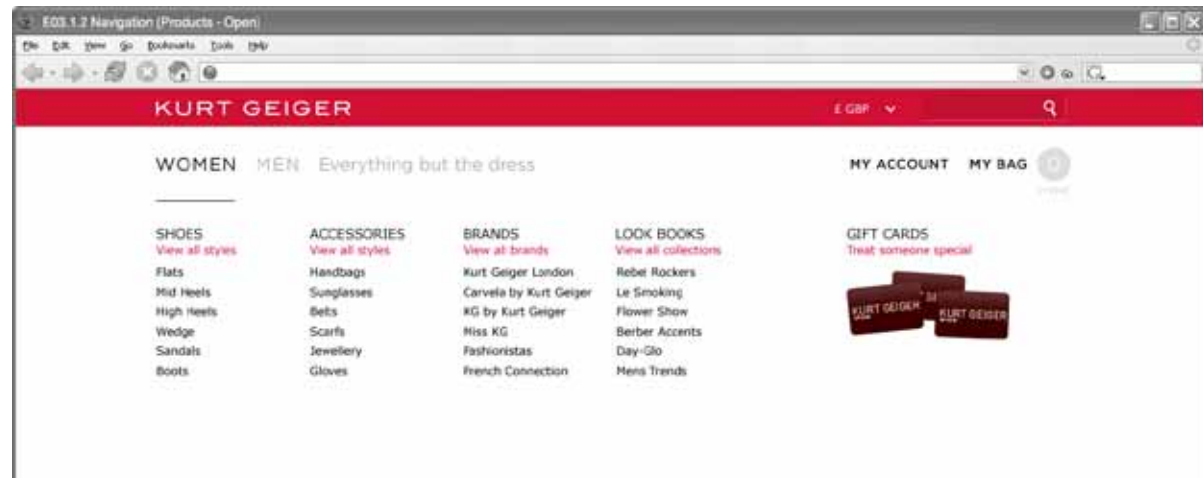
E03.1.2 Navigation (Products - Open)

File Edit View Go Bookmarks Tools Help

KURT GEIGER

£ GBP

WOMEN MEN Everything but the dress

MY ACCOUNT MY BAG 0

SHOES
View all styles
Flats
Mid Heels
High Heels
Wedge
Sandals
Boots

ACCESSORIES
View all styles
Handbags
Sunglasses
Belts
Scarfs
Jewellery
Gloves

BRANDS
View all brands
Kurt Geiger London
Carvela by Kurt Geiger
KG by Kurt Geiger
Miss KG
Fashionistas
French Connection

LOOK BOOKS
View all collections
Rebel Rockers
Le Smoking
Flower Show
Berber Accents
Day-Glo
Mens Trends

GIFT CARDS
Treat someone special

KURT GEIGER
KURT GEIGER